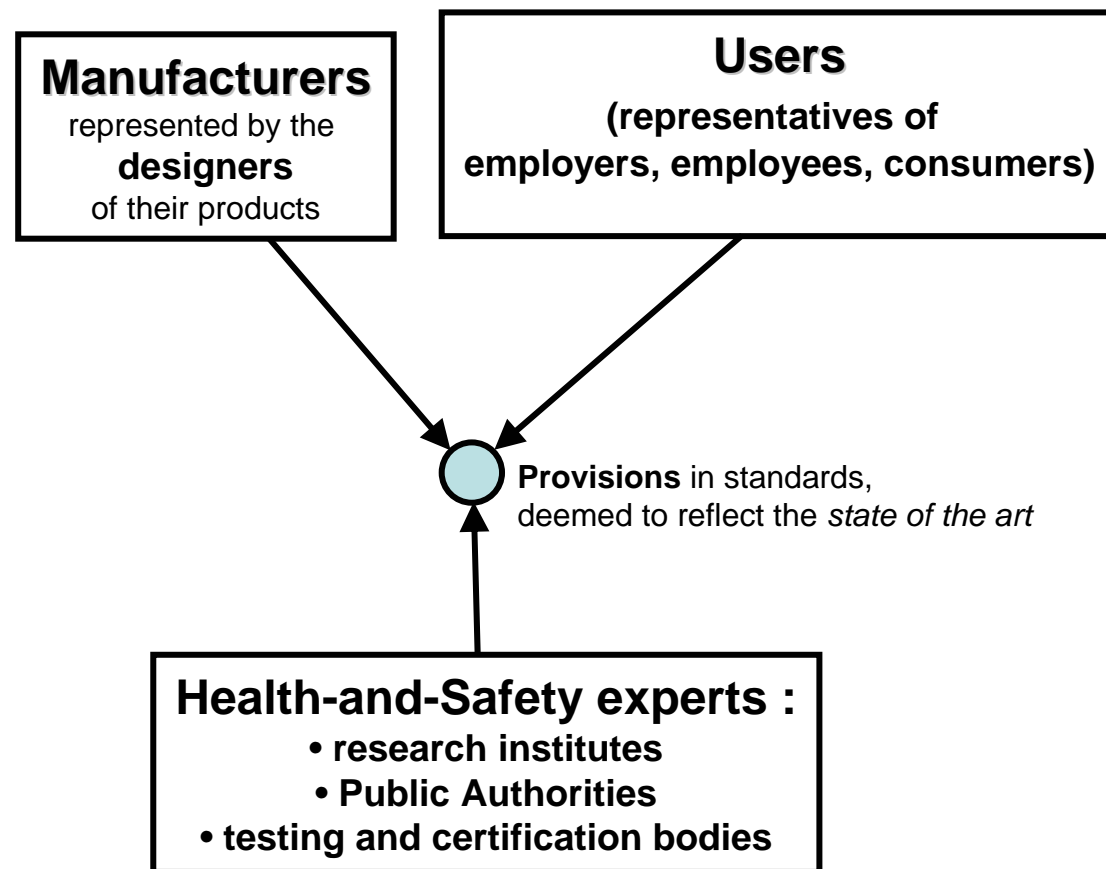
Manufacturers
represented by the
designers
of their products

Users
(representatives of
employers, employees, consumers)

Provisions in standards,
deemed to reflect the *state of the art*

Health-and-Safety experts :
• research institutes
• Public Authorities
• testing and certification bodies